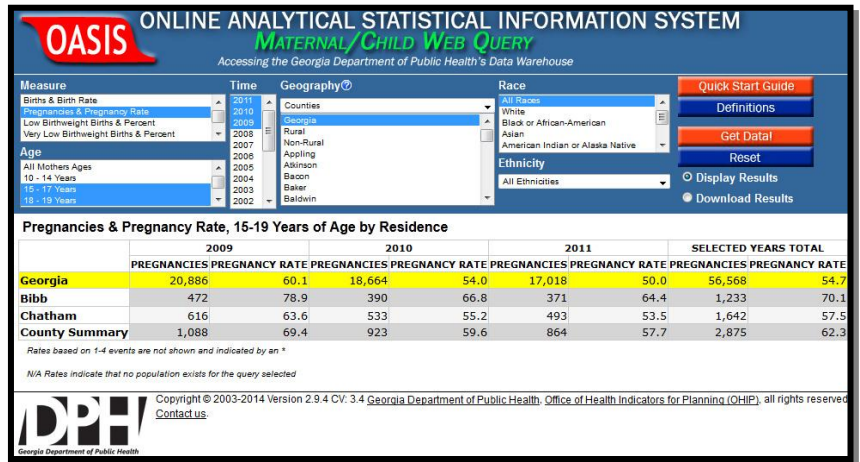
OASIS

ONLINE ANALYTICAL STATISTICAL INFORMATION SYSTEM

MATERNAL/CHILD WEB QUERY

Accessing the Georgia Department of Public Health's Data Warehouse

Measure
Births & Birth Rate
Pregnancies & Pregnancy Rate
Low Birthweight Births & Percent
Very Low Birthweight Births & Percent

Age
All Mothers Ages
10 - 14 Years
15 - 17 Years
18 - 19 Years

Time
2011
2010
2009
2008
2007
2006
2005
2004
2003
2002

Geography
Counties
Georgia
Rural
Non-Rural
Appling
Atkinson
Bacon
Baker
Baldwin

Race
All Races
White
Black or African-American
Asian
American Indian or Alaska Native

Ethnicity
All Ethnicities

Quick Start Guide
Definitions
Get Data!
Reset
Display Results
Download Results

Pregnancies & Pregnancy Rate, 15-19 Years of Age by Residence

| | 2009 | | 2010 | | 2011 | | SELECTED YEARS TOTAL | |
|---|---|---|---|---|---|---|---|---|
| | PREGNANCIES | PREGNANCY RATE | PREGNANCIES | PREGNANCY RATE | PREGNANCIES | PREGNANCY RATE | PREGNANCIES | PREGNANCY RATE |
| Georgia | 20,886 | 60.1 | 18,664 | 54.0 | 17,018 | 50.0 | 56,568 | 54.7 |
| Bibb | 472 | 78.9 | 390 | 66.8 | 371 | 64.4 | 1,233 | 70.1 |
| Chatham | 616 | 63.6 | 533 | 55.2 | 493 | 53.5 | 1,642 | 57.5 |
| County Summary | 1,088 | 69.4 | 923 | 59.6 | 864 | 57.7 | 2,875 | 62.3 |

Rates based on 1-4 events are not shown and indicated by an *

N/A Rates indicate that no population exists for the query selected

DPH
Georgia Department of Public Health

Copyright © 2003-2014 Version 2.9.4 CV: 3.4 Georgia Department of Public Health, Office of Health Indicators for Planning (OHIP), all rights reserved.
Contact us.